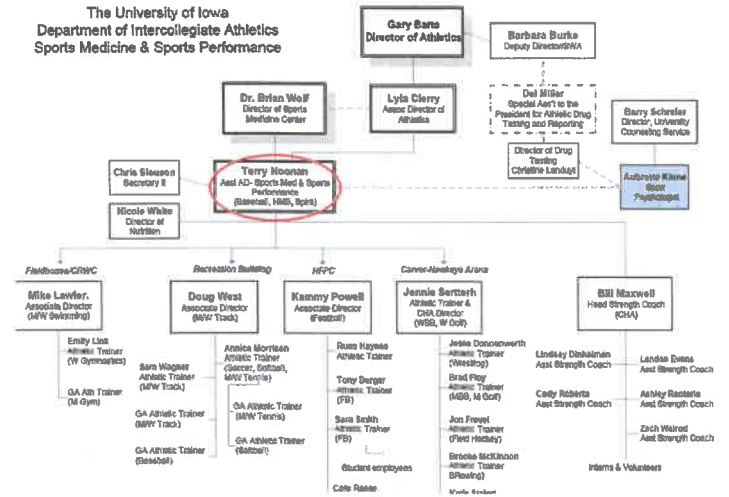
The University of Iowa
Department of Intercollegiate Athletics
Sports Medicine & Sports Performance

Gary Barta
Director of Athletics

Barbara Burke
Deputy Director/SWA

Del Miller
Special Ass't to the President for Athletic Drug Testing and Reporting

Dr. Brian Wolf
Director of Sports Medicine Center

Lyla Clerry
Assoc Director of Athletics

Barry Schreiber
Director, University Counseling Service

Director of Drug Testing
Christine Lindquist

Chris Slauson
Secretary II

Terry Noonan
Asst AD- Sports Med & Sports Performance
(Baseball, HMB, Spirit)

Aubrette Kleine
Sport Psychologist

Nicole Walke
Director of Nutrition

Fieldhouse/CRWC

Mike Lawler
Associate Director
(M/W Swimming)

Emily Link
Athletic Trainer
(W Gymnastics)

GA Ath Trainer
(M Gym)

Recreation Building

Doug West
Associate Director
(M/W Track)

Sara Wagner
Athletic Trainer
(M/W Track)

GA Athletic Trainer
(M/W Track)

GA Athletic Trainer
(Baseball)

Annica Morrison
Athletic Trainer
(Soccer, Softball, M/W Tennis)

GA Athletic Trainer
(M/W Tennis)

GA Athletic Trainer
(Softball)

HFPC

Kammy Powell
Associate Director
(Football)

Russ Haynes
Athletic Trainer

Tony Berger
Athletic Trainer
(FB)

Sara Smith
Athletic Trainer
(FB)

Student employees

Cate Reese

Carver-Hawkeye Arena

Jennie Sertterh
Athletic Trainer & CHA Director
(WBB, W Golf)

Jesse Donnenwerth
Athletic Trainer
(Wrestling)

Brad Floy
Athletic Trainer
(MBB, M Golf)

Jon Frevel
Athletic Trainer
(Field Hockey)

Brooke McKinnon
Athletic Trainer
(Rowing)

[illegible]

Bill Maxwell
Head Strength Coach
(CHA)

Lindsay Dinkelman
Asst Strength Coach

Landon Evans
Asst Strength Coach

Cody Roberts
Asst Strength Coach

Ashley Recteria
Asst Strength Coach

Zach Walrod
Asst Strength Coach

Interns & Volunteers